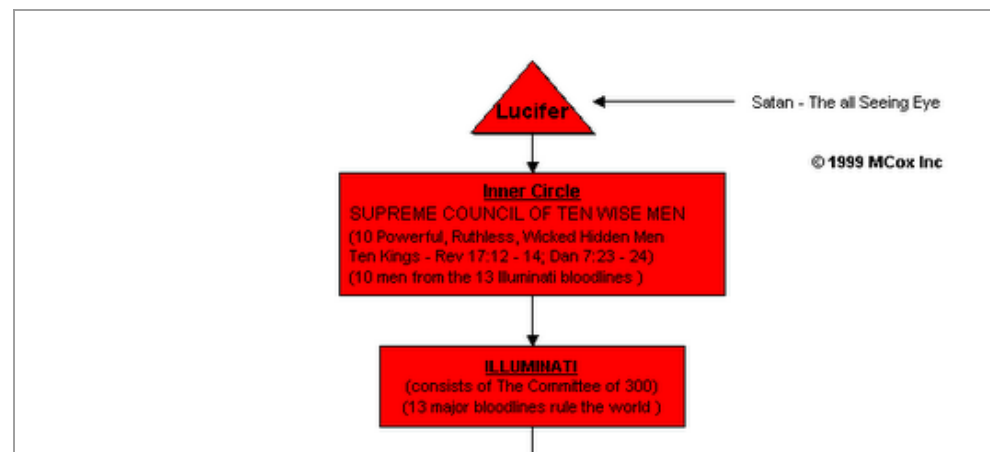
Lucifer

Satan - The all Seeing Eye

© 1999 MCox Inc

Inner Circle
SUPREME COUNCIL OF TEN WISE MEN
(10 Powerful, Ruthless, Wicked Hidden Men
Ten Kings - Rev 17:12 - 14; Dan 7:23 - 24)
(10 men from the 13 Illuminati bloodlines )

ILLUMINATI
(consists of The Committee of 300)
(13 major bloodlines rule the world )